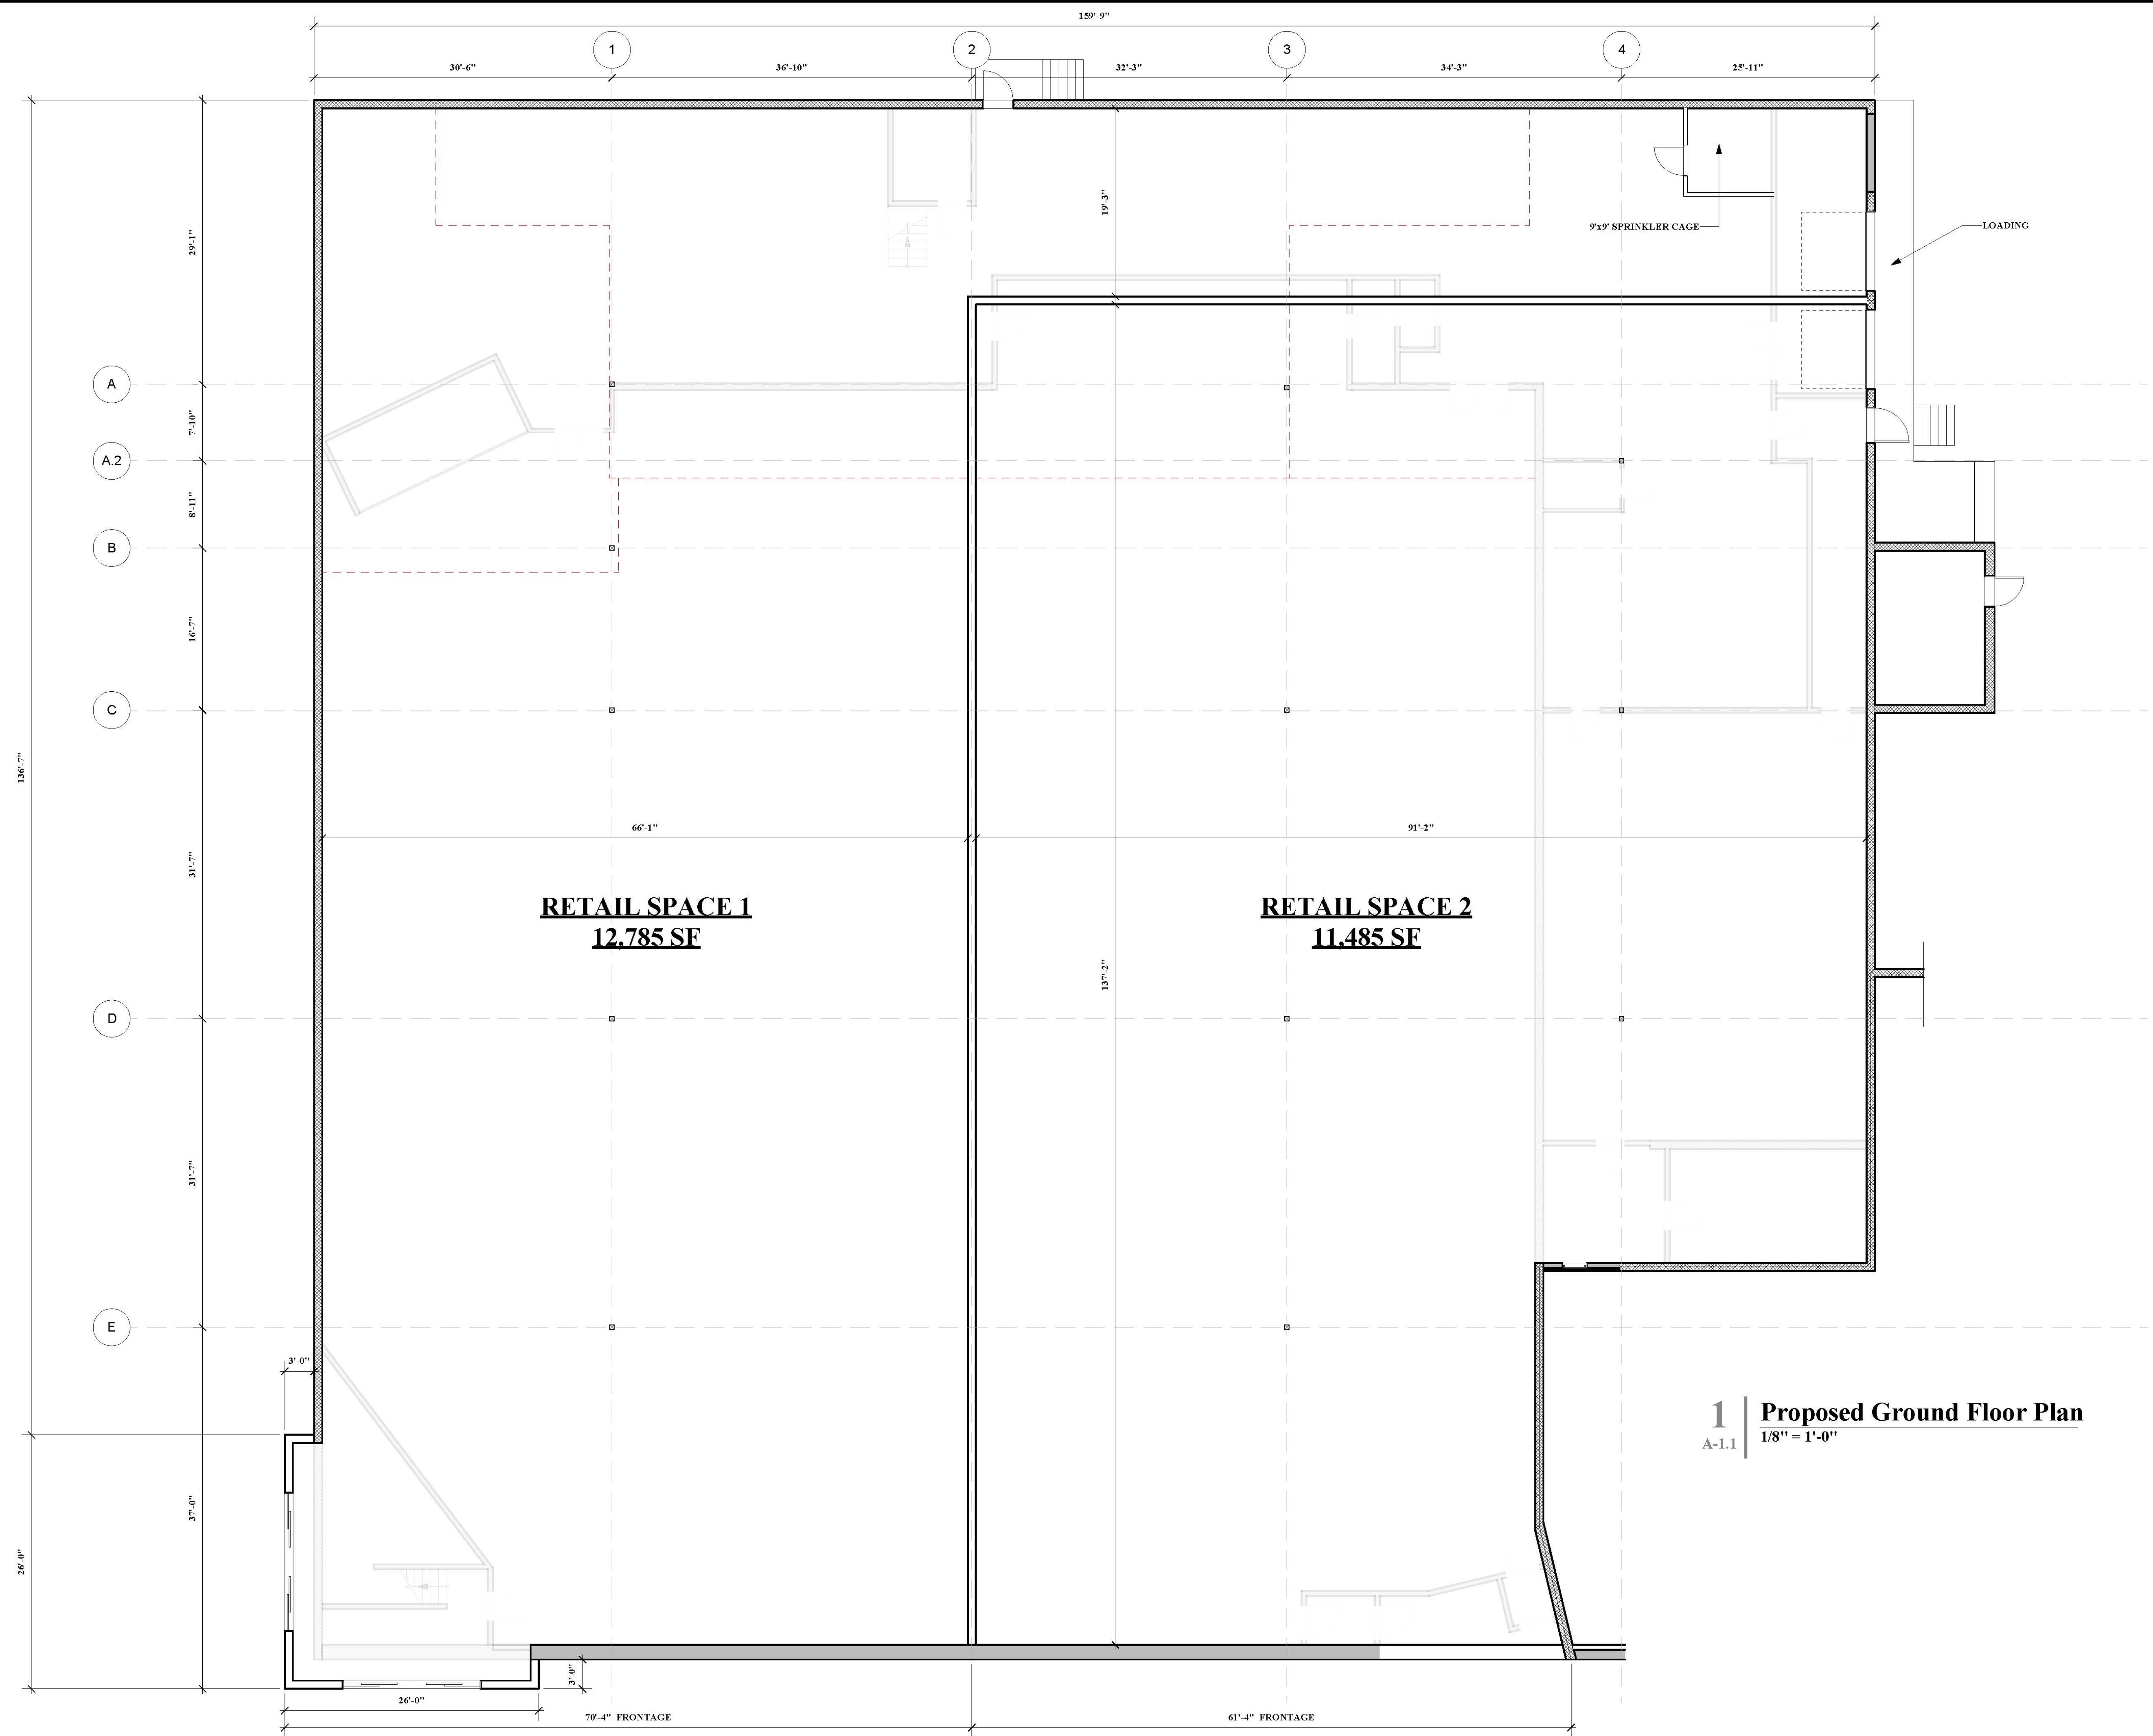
159'-9"

1 2 3 4

30'-6" 36'-10" 32'-3" 34'-3" 25'-11"

19'-3"

9'x9' SPRINKLER CAGE

LOADING

A
A.2
B
C
D
E

29'-1"
7'-10"
8'-11"
16'-7"
31'-7"
31'-7"
3'-0"
136'-7"
26'-0"

66'-1"
91'-2"

RETAIL SPACE 1
12,785 SF

RETAIL SPACE 2
11,485 SF

137'-2"

3'-0"

1
A-1.1
Proposed Ground Floor Plan
1/8" = 1'-0"

3'-0"
26'-0"
70'-4" FRONTAGE
61'-4" FRONTAGE